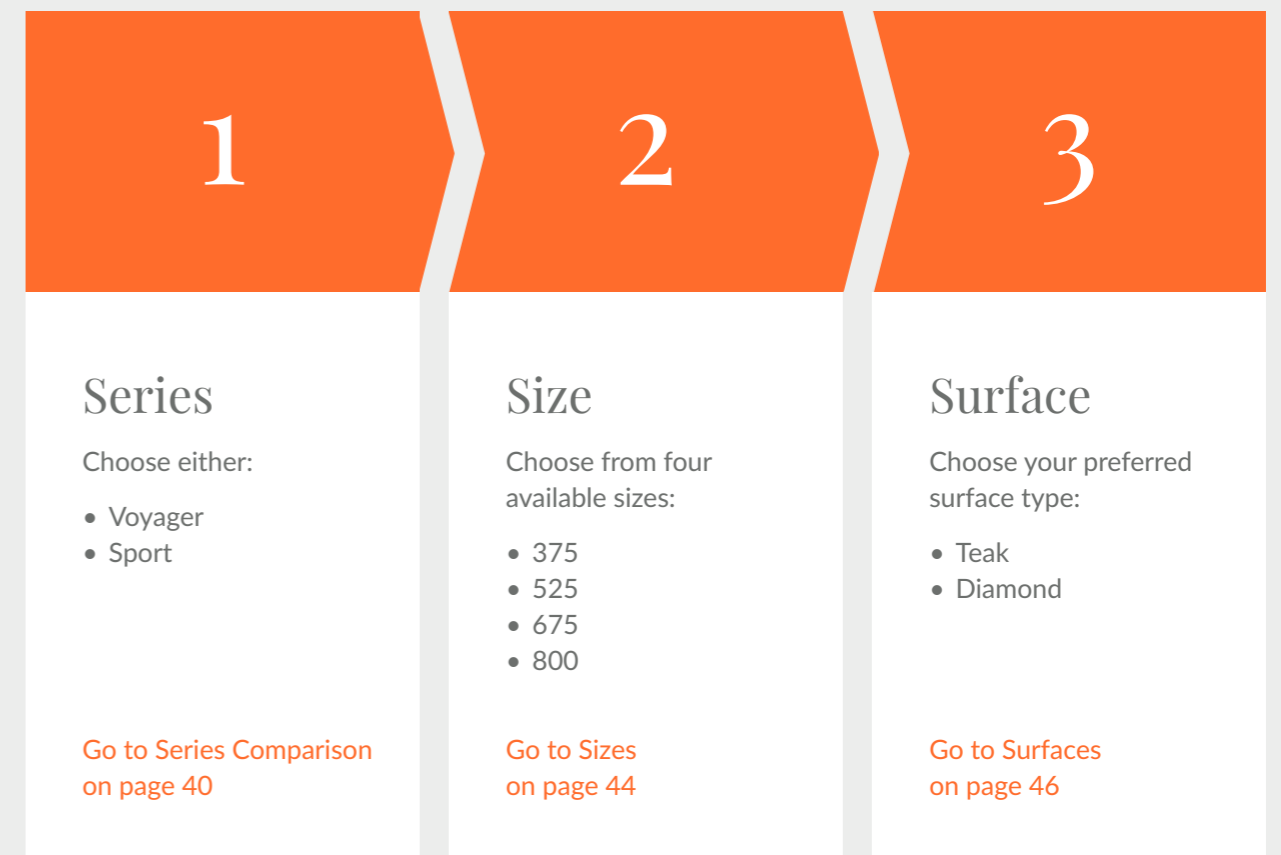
1

Series

Choose either:

- Voyager
- Sport

Go to Series Comparison on page 40

2

Size

Choose from four available sizes:

- 375
- 525
- 675
- 800

Go to Sizes on page 44

3

Surface

Choose your preferred surface type:

- Teak
- Diamond

Go to Surfaces on page 46